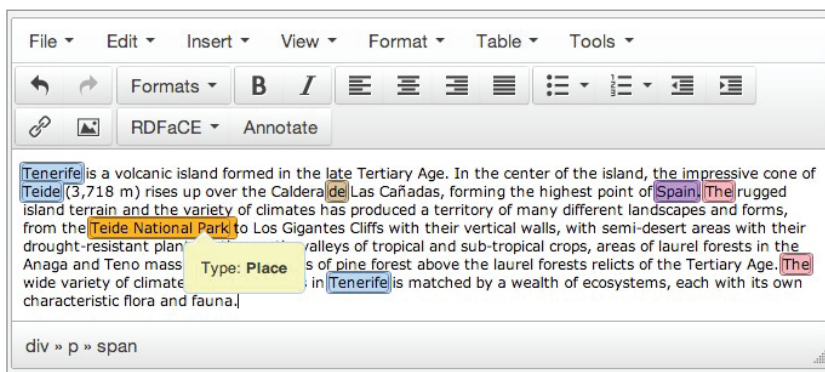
File ▾ Edit ▾ Insert ▾ View ▾ Format ▾ Table ▾ Tools ▾

Formats ▾ B I

RDFaCE ▾ Annotate

Tenerife is a volcanic island formed in the late Tertiary Age. In the center of the island, the impressive cone of Teide (3,718 m) rises up over the Caldera de Las Cañadas, forming the highest point of Spain. The rugged island terrain and the variety of climates has produced a territory of many different landscapes and forms, from the Teide National Park to Los Gigantes Cliffs with their vertical walls, with semi-desert areas with their drought-resistant plan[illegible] valleys of tropical and sub-tropical crops, areas of laurel forests in the Anaga and Teno mass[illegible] s of pine forest above the laurel forests relicts of the Tertiary Age. The wide variety of climate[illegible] s in Tenerife is matched by a wealth of ecosystems, each with its own characteristic flora and fauna.

Type: Place

div » p » span